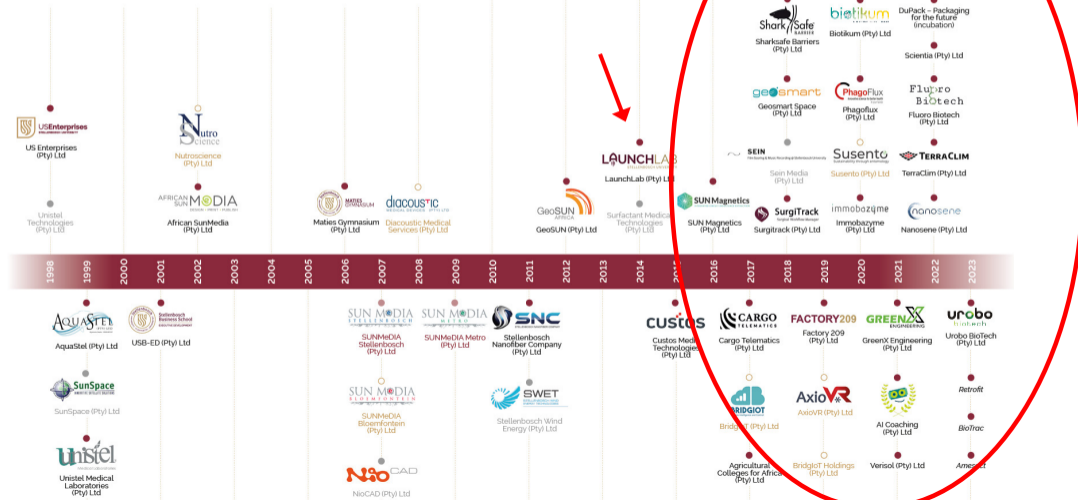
US Enterprises
US Enterprises (Pty) Ltd

Unistel Technologies (Pty) Ltd

Nutro Science
Nutroscience (Pty) Ltd

AFRICAN SUN MeDIA
African SunMedia (Pty) Ltd

MATIES GYMNASIUM
Maties Gymnasium (Pty) Ltd

diacoustic
Diacoustic Medical Services (Pty) Ltd

GeoSUN AFRICA
GeoSUN (Pty) Ltd

LAUNCHLAB
LaunchLab (Pty) Ltd

Surfactant Medical Technologies (Pty) Ltd

SUN Magnetics
SUN Magnetics (Pty) Ltd

Sharksafe BARRIER
Sharksafe Barriers (Pty) Ltd

biotikum
Biotikum (Pty) Ltd

DuPack – Packaging for the future (incubation)

Scientia (Pty) Ltd

geosmart
Geosmart Space (Pty) Ltd

PhagoFlux
Phagoflux (Pty) Ltd

Fluoro Biotech
Fluoro Biotech (Pty) Ltd

SEIN
Sein Media (Pty) Ltd

Susento
Susento (Pty) Ltd

TERRACLIM
TerraClim (Pty) Ltd

SurgiTrack
Surgitrack (Pty) Ltd

immobazyme
Immobazyme (Pty) Ltd

nanosene
Nanosene (Pty) Ltd

1998 1999 2000 2001 2002 2003 2004 2005 2006 2007 2008 2009 2010 2011 2012 2013 2014 2015 2016 2017 2018 2019 2020 2021 2022 2023

AquaStel
AquaStel (Pty) Ltd

Stellenbosch Business School
USB-ED (Pty) Ltd

SunSpace
SunSpace (Pty) Ltd

Unistel
Unistel Medical Laboratories (Pty) Ltd

SUN MeDIA STELLENBOSCH
SUNMeDIA Stellenbosch (Pty) Ltd

SUN MeDIA METRO
SUNMeDIA Metro (Pty) Ltd

SUN MeDIA BLOEMFONTEIN
SUNMeDIA Bloemfontein (Pty) Ltd

NioCAD
NioCAD (Pty) Ltd

SNC
Stellenbosch Nanofiber Company (Pty) Ltd

SWET
Stellenbosch Wind Energy (Pty) Ltd

custos
Custos Media Technologies (Pty) Ltd

CARGO TELEMATICS
Cargo Telematics (Pty) Ltd

FACTORY209
Factory 209 (Pty) Ltd

GREENX ENGINEERING
GreenX Engineering (Pty) Ltd

urobo biotech
Urobo BioTech (Pty) Ltd

BRIDGIOT
BridgIoT (Pty) Ltd

AxioVR
AxioVR (Pty) Ltd

AI Coaching (Pty) Ltd

Retrofit

BioTrac

Agricultural Colleges for Africa (Pty) Ltd

BridgIoT Holdings (Pty) Ltd

Verisol (Pty) Ltd

Amesist